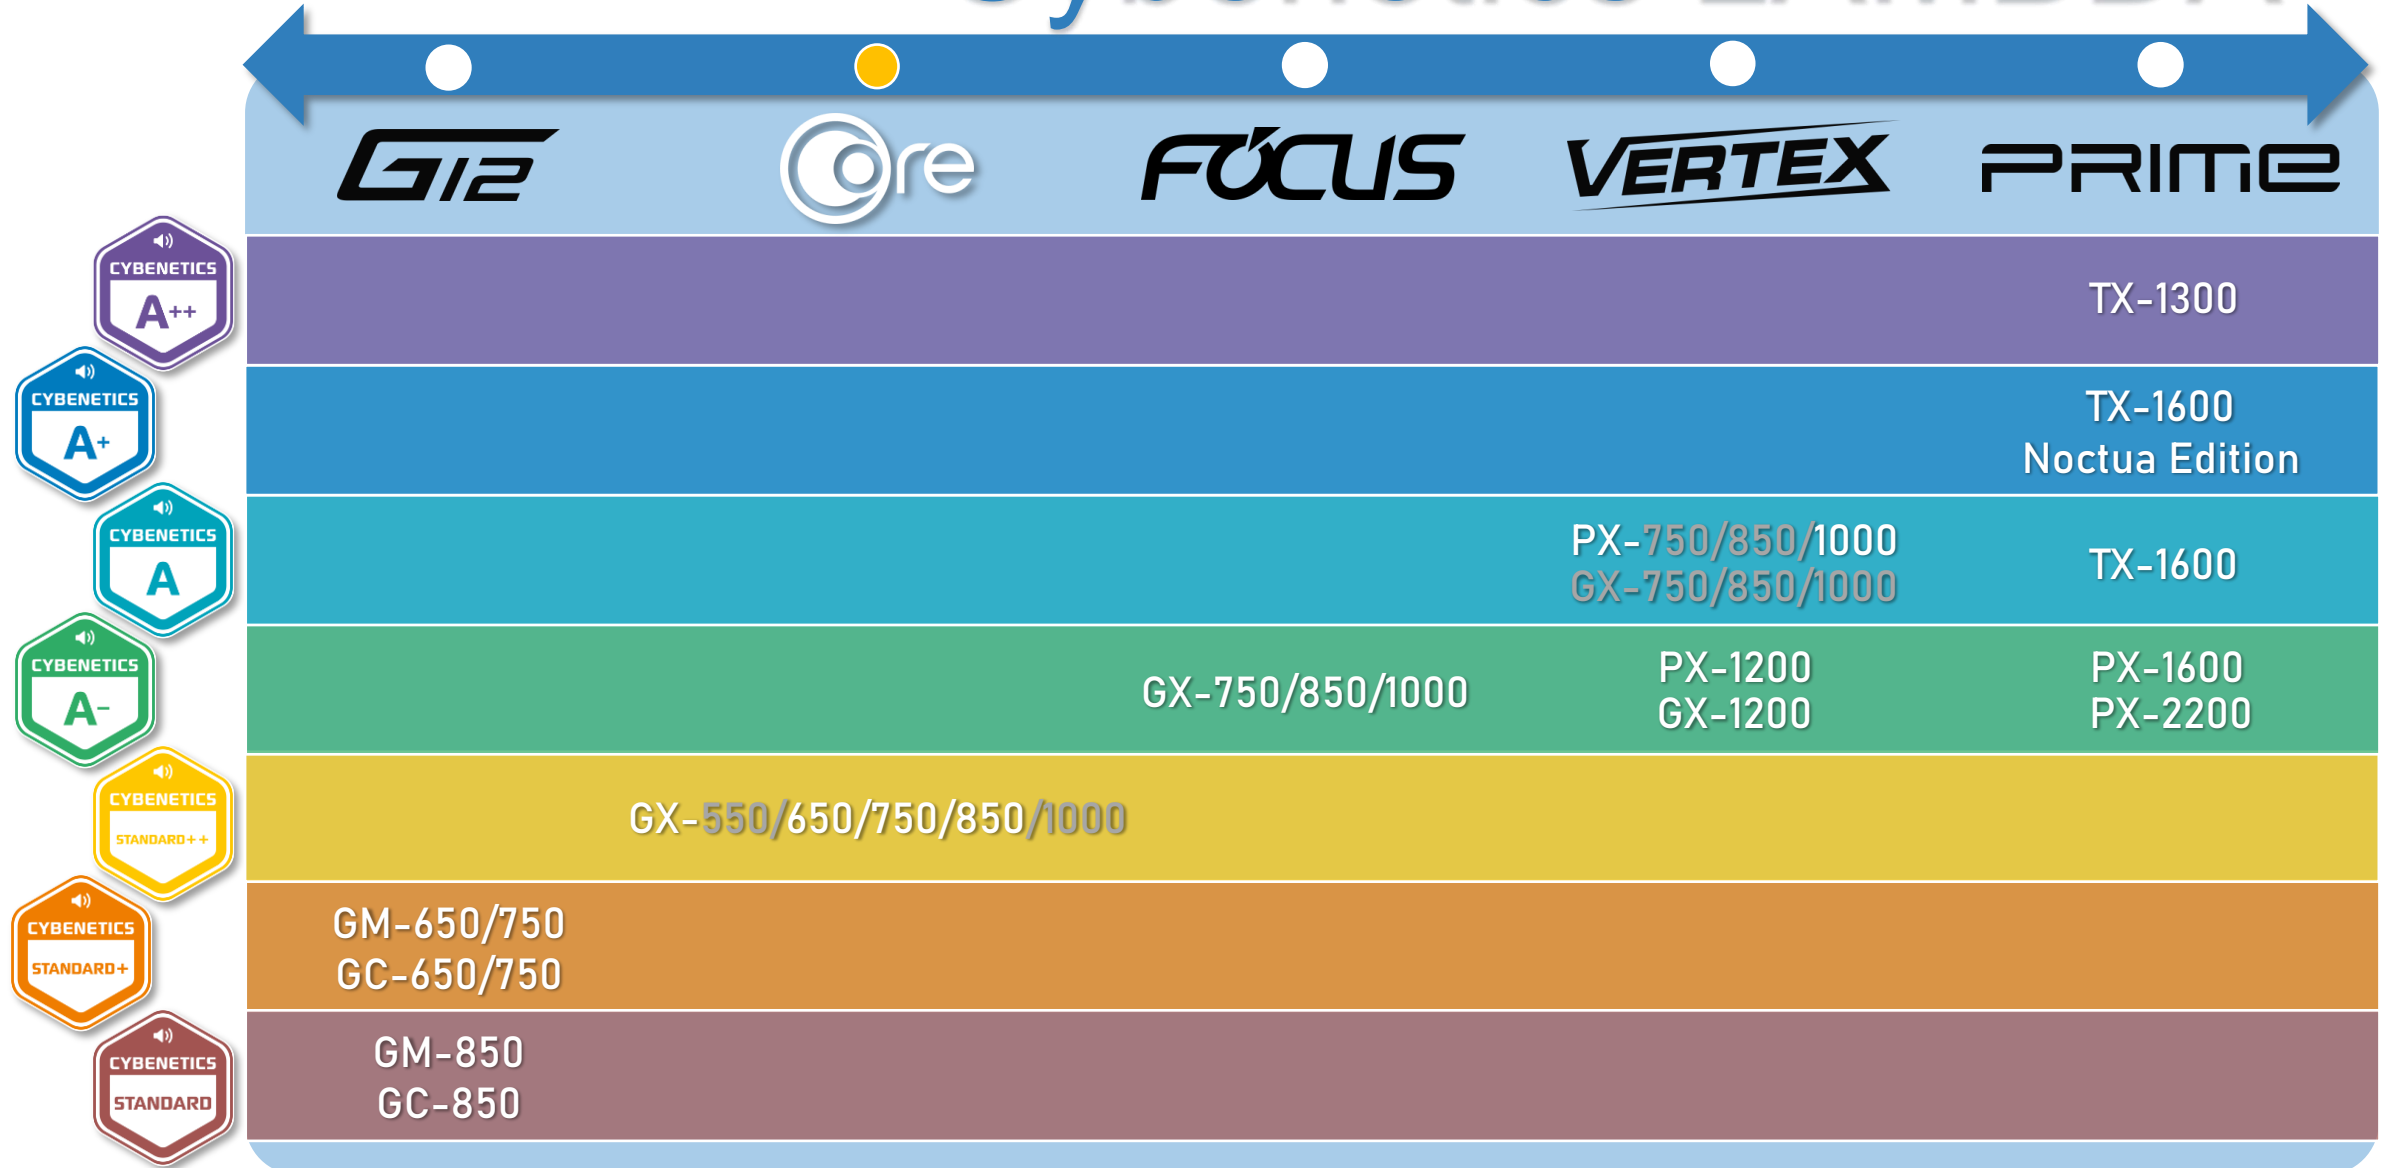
| | G12 | Core | FOCUS | VERTEX | PRIME |
|---|---|---|---|---|---|
| CYBENETICS A++ | | | | | TX-1300 |
| CYBENETICS A+ | | | | | TX-1600 Noctua Edition |
| CYBENETICS A | | | | PX-750/850/1000 GX-750/850/1000 | TX-1600 |
| CYBENETICS A- | | | GX-750/850/1000 | PX-1200 GX-1200 | PX-1600 PX-2200 |
| CYBENETICS STANDARD++ | | GX-550/650/750/850/1000 | | | |
| CYBENETICS STANDARD+ | GM-650/750 GC-650/750 | | | | |
| CYBENETICS STANDARD | GM-850 GC-850 | | | | |